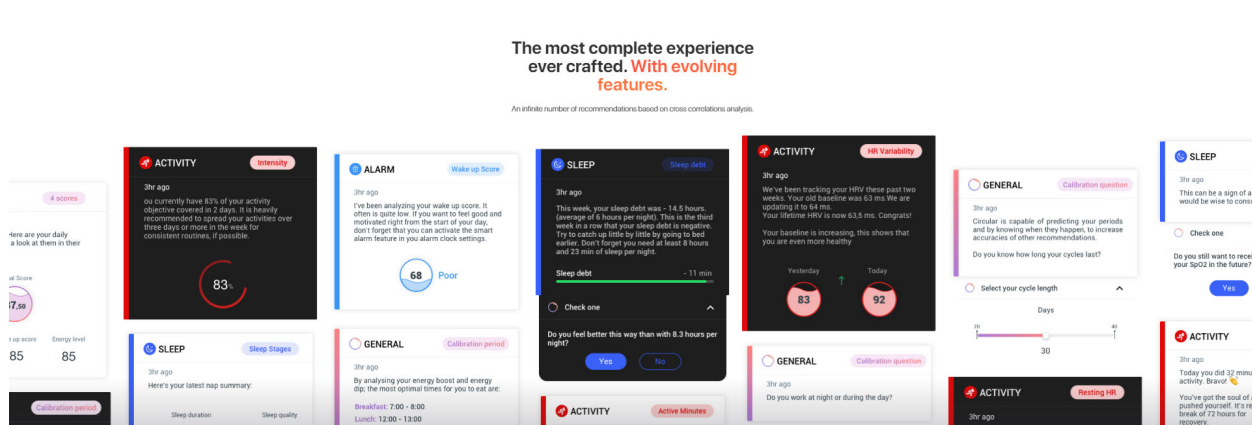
The most complete experience ever crafted. With evolving features.

An infinite number of recommendations based on cross correlations analysis.

4 scores

Here are your daily a look at them in their

al Score
37,50

up score 85

Energy level 85

Calibration period

ACTIVITY
Intensity

3hr ago

ou currently have 83% of your activity objective covered in 2 days. It is heavily recommended to spread your activities over three days or more in the week for consistent routines, if possible.

83%

SLEEP
Sleep Stages

3hr ago

Here's your latest nap summary:

Sleep duration

Sleep quality

ALARM
Wake up Score

3hr ago

I've been analyzing your wake up score. It often is quite low. If you want to feel good and motivated right from the start of your day, don't forget that you can activate the smart alarm feature in you alarm clock settings.

68
Poor

GENERAL
Calibration period

3hr ago

By analysing your energy boost and energy dip, the most optimal times for you to eat are:

Breakfast: 7:00 - 8:00
Lunch: 12:00 - 13:00

SLEEP
Sleep debt

3hr ago

This week, your sleep debt was - 14.5 hours. (average of 6 hours per night). This is the third week in a row that your sleep debt is negative. Try to catch up little by little by going to bed earlier. Don't forget you need at least 8 hours and 23 min of sleep per night.

Sleep debt
- 11 min

Check one

Do you feel better this way than with 8.3 hours per night?

Yes
No

ACTIVITY
Active Minutes

ACTIVITY
HR Variability

3hr ago

We've been tracking your HRV these past two weeks. Your old baseline was 63 ms.We are updating it to 64 ms.
Your lifetime HRV is now 63,5 ms. Congrats!

Your baseline is increasing, this shows that you are even more healthy

Yesterday
83
Today
92

GENERAL
Calibration question

3hr ago

Do you work at night or during the day?

GENERAL
Calibration question

3hr ago

Circular is capable of predicting your periods and by knowing when they happen, to increase accuracies of other recommendations.

Do you know how long your cycles last?

Select your cycle length

Days

20
40
30

ACTIVITY
Resting HR

3hr ago

SLEEP

3hr ago

This can be a sign of a would be wise to cons

Check one

Do you still want to recei your SpO2 in the future?

Yes

ACTIVITY

3hr ago

Today you did 32 minu activity. Bravo!

You've got the soul of a pushed yourself. It's re break of 72 hours for recovery.